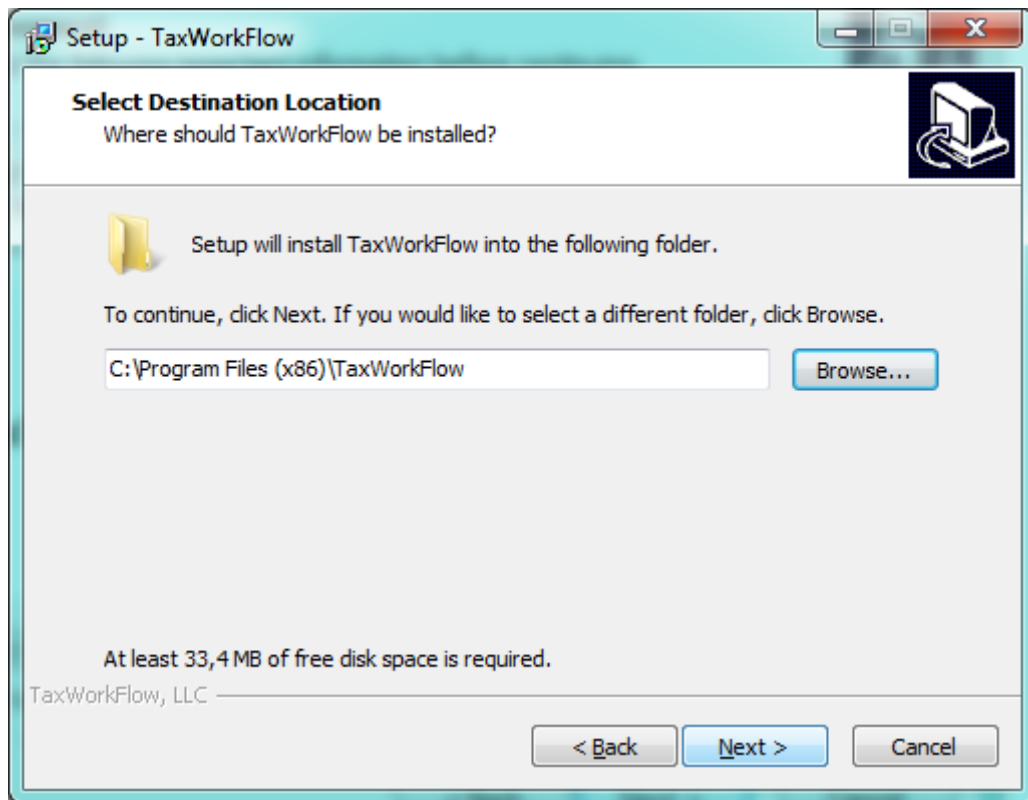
Setup - TaxWorkFlow

Select Destination Location
Where should TaxWorkFlow be installed?

Setup will install TaxWorkFlow into the following folder.

To continue, click Next. If you would like to select a different folder, click Browse.

C:\Program Files (x86)\TaxWorkFlow

Browse...

At least 33,4 MB of free disk space is required.

TaxWorkFlow, LLC

< Back

Next >

Cancel